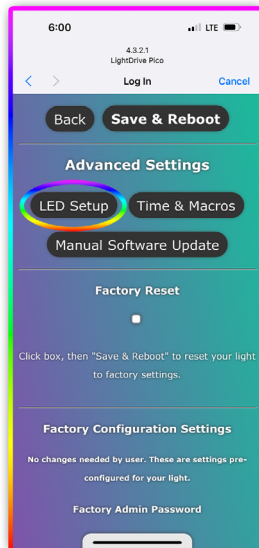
6:00

LTE

4.3.2.1
LightDrive Pico

Log In

Cancel

Back

Save & Reboot

Advanced Settings

LED Setup

Time & Macros

Manual Software Update

Factory Reset

Click box, then "Save & Reboot" to reset your light to factory settings.

Factory Configuration Settings

No changes needed by user. These are settings pre-configured for your light.

Factory Admin Password